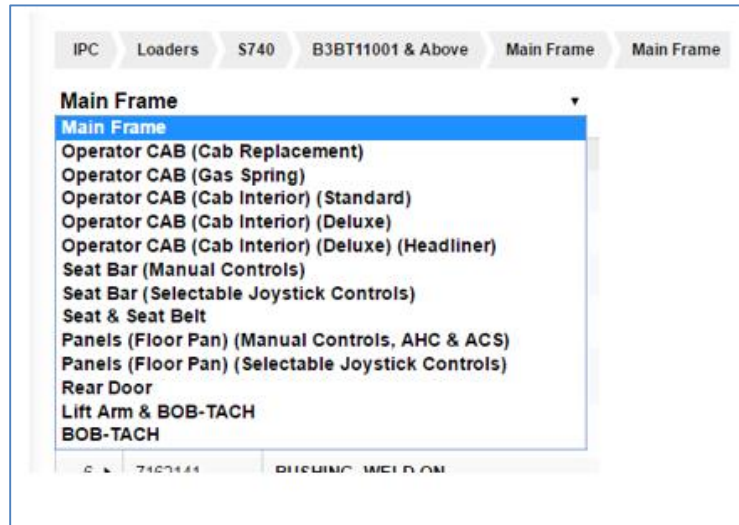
IPC Loaders S740 B3BT11001 & Above Main Frame Main Frame

Main Frame

Main Frame
Operator CAB (Cab Replacement)
Operator CAB (Gas Spring)
Operator CAB (Cab Interior) (Standard)
Operator CAB (Cab Interior) (Deluxe)
Operator CAB (Cab Interior) (Deluxe) (Headliner)
Seat Bar (Manual Controls)
Seat Bar (Selectable Joystick Controls)
Seat & Seat Belt
Panels (Floor Pan) (Manual Controls, AHC & ACS)
Panels (Floor Pan) (Selectable Joystick Controls)
Rear Door
Lift Arm & BOB-TACH
BOB-TACH

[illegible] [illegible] BUSHING, WELD ON